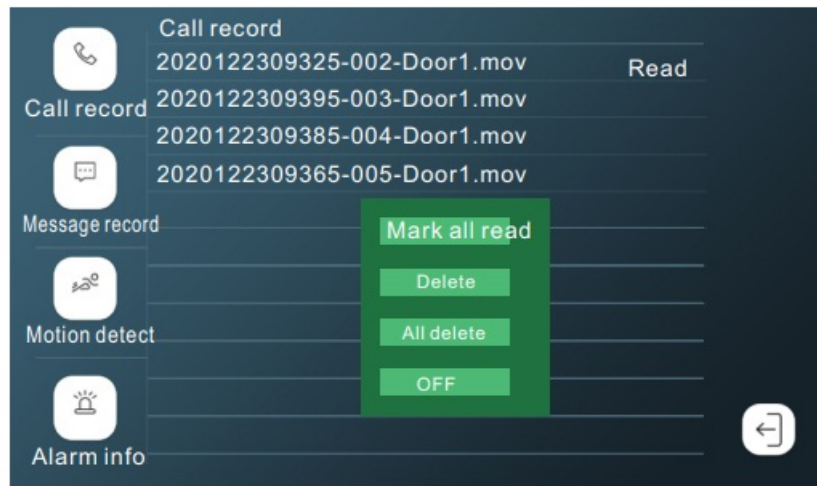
Call record
2020122309325-002-Door1.mov
Read
Call record
2020122309395-003-Door1.mov
2020122309385-004-Door1.mov
2020122309365-005-Door1.mov
Message record
Mark all read
Delete
Motion detect
All delete
OFF
Alarm info